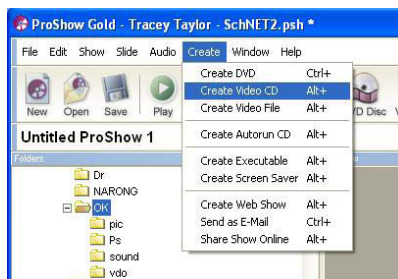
ProShow Gold - Tracey Taylor - SchNET2.psh *

File Edit Show Slide Audio Create Window Help

New Open Save Play

Untitled ProShow 1

Folders

Dr
NARONG
OK
pic
Ps
sound
vdo

Create DVD Ctrl+
Create Video CD Alt+
Create Video File Alt+
Create Autorun CD Alt+
Create Executable Alt+
Create Screen Saver Alt+
Create Web Show Alt+
Send as E-Mail Ctrl+
Share Show Online Alt+

D Disc V